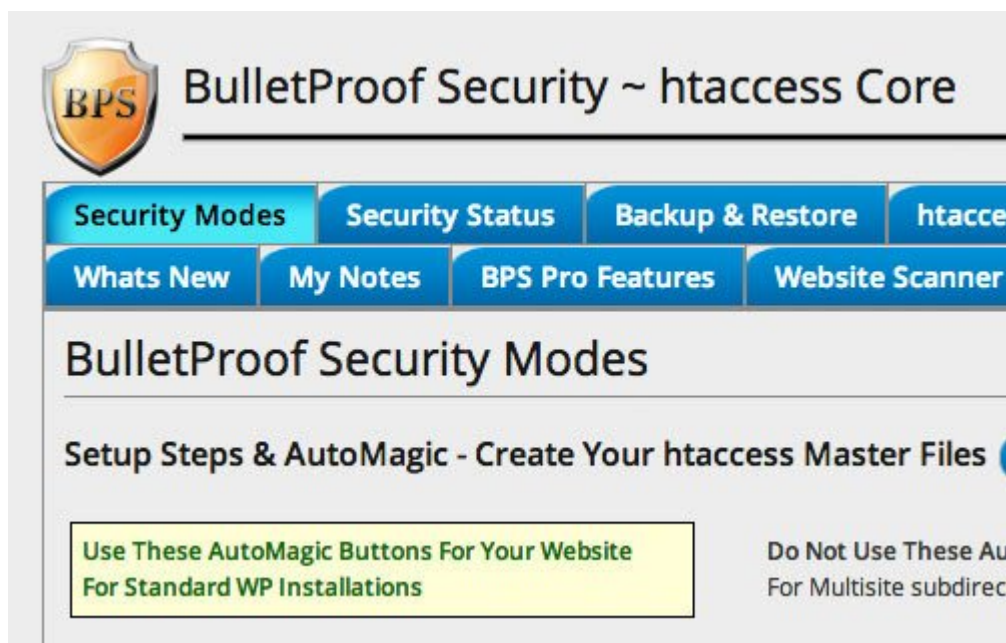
BPS

BulletProof Security ~ htaccess Core

Security Modes | Security Status | Backup & Restore | htacce
Whats New | My Notes | BPS Pro Features | Website Scanner

BulletProof Security Modes

Setup Steps & AutoMagic - Create Your htaccess Master Files

Use These AutoMagic Buttons For Your Website
For Standard WP Installations

Do Not Use These Au
For Multisite subdirec